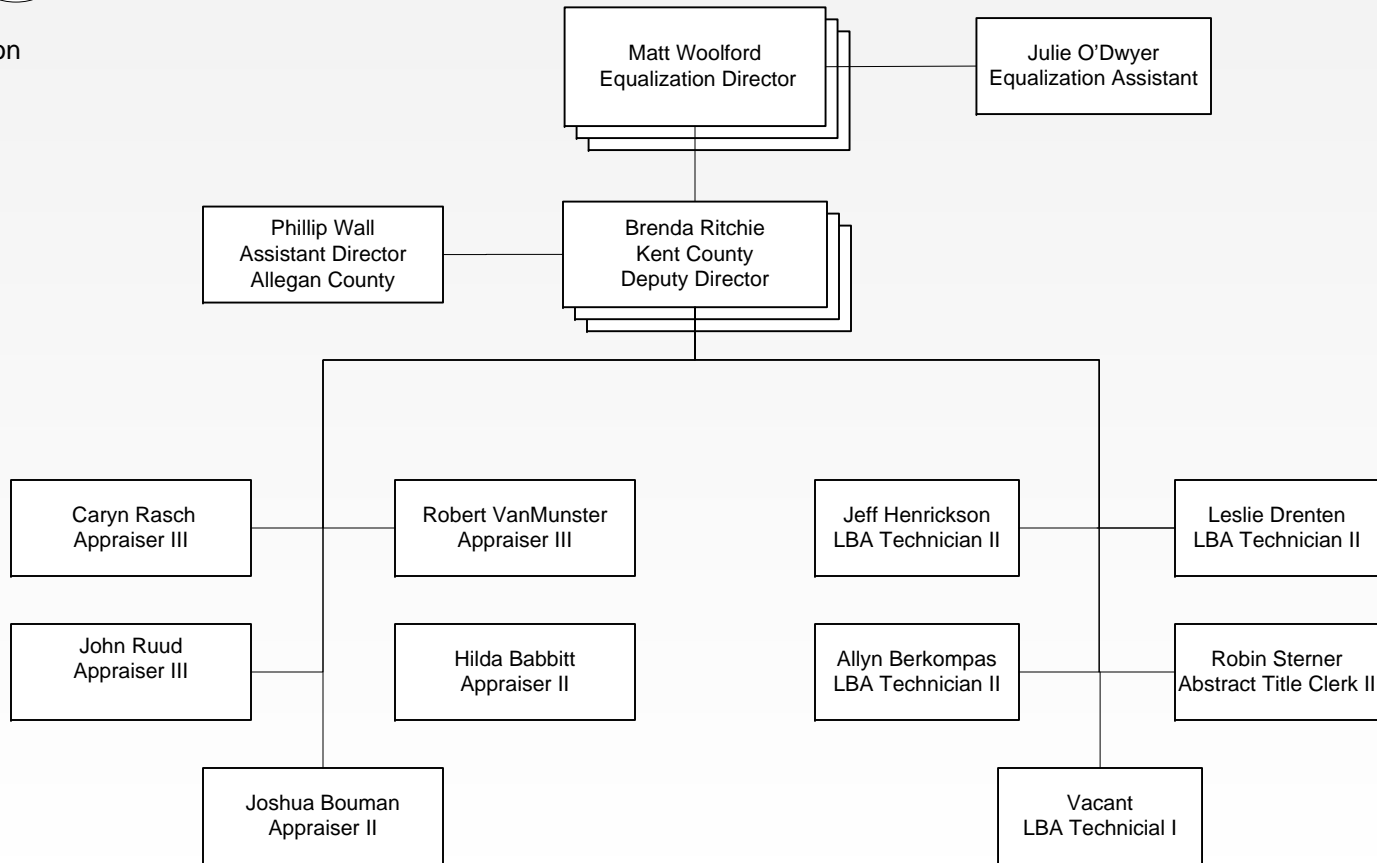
on

Matt Woolford
Equalization Director

Julie O'Dwyer
Equalization Assistant

Phillip Wall
Assistant Director
Allegan County

Brenda Ritchie
Kent County
Deputy Director

Caryn Rasch
Appraiser III

Robert VanMunster
Appraiser III

Jeff Henrickson
LBA Technician II

Leslie Drenten
LBA Technician II

John Ruud
Appraiser III

Hilda Babbitt
Appraiser II

Allyn Berkompas
LBA Technician II

Robin Sterner
Abstract Title Clerk II

Joshua Bouman
Appraiser II

Vacant
LBA Technicial I